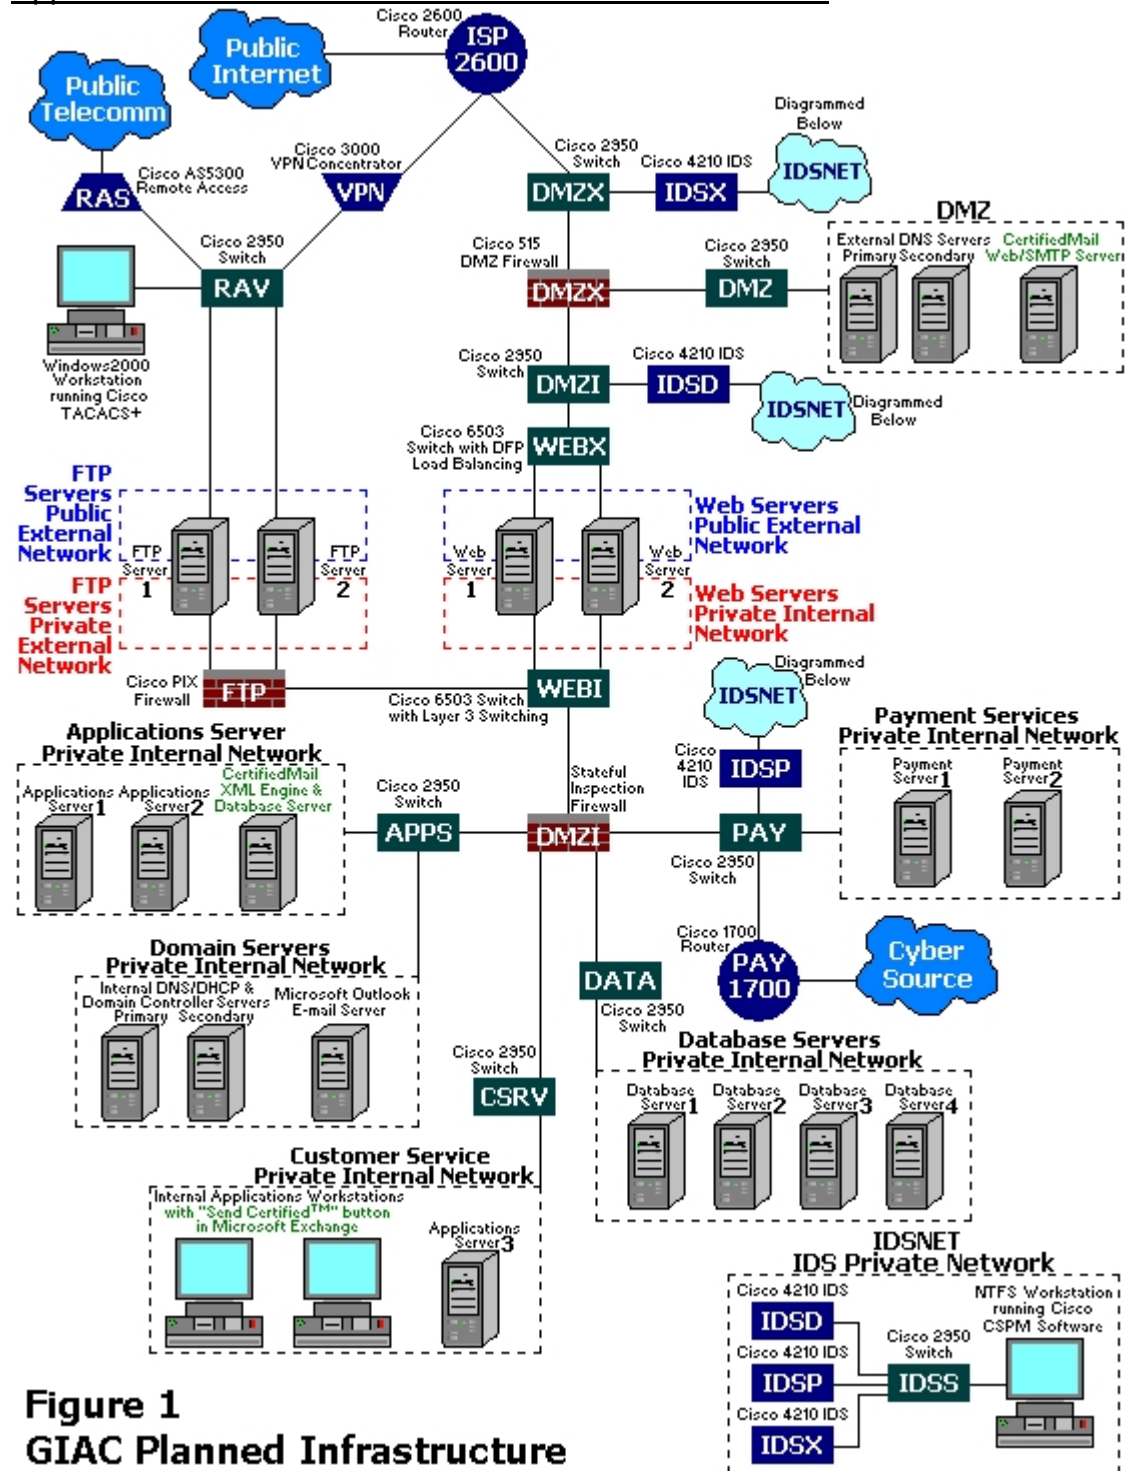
Public Telecomm

Public Internet

Cisco 2600 Router

ISP 2600

Cisco AS5300 Remote Access

RAS

Cisco 3000 VPN Concentrator

VPN

Cisco 2950 Switch

DMZX

Cisco 4210 IDS

IDSX

Diagrammed Below

IDSNET

DMZ

External DNS Servers Primary Secondary

CertifiedMail Web/SMTP Server

Cisco 2950 Switch

RAV

Windows2000 Workstation running Cisco TACACS+

Cisco 515 DMZ Firewall

DMZX

Cisco 2950 Switch

DMZ

Cisco 2950 Switch

DMZI

Cisco 4210 IDS

IDSD

IDSNET

Diagrammed Below

Cisco 6503 Switch with DFP Load Balancing

WEBX

FTP Servers Public External Network

FTP Server 1

FTP Server 2

Web Server 1

Web Server 2

Web Servers Public External Network

FTP Servers Private External Network

Web Servers Private Internal Network

Cisco PIX Firewall

FTP

Cisco 6503 Switch with Layer 3 Switching

WEBI

Diagrammed Below

IDSNET

Applications Server Private Internal Network

Applications Server 1

Applications Server 2

CertifiedMail XML Engine & Database Server

Cisco 2950 Switch

APPS

Stateful Inspection Firewall

DMZI

Cisco 4210 IDS

IDSP

Payment Services Private Internal Network

Payment Server 1

Payment Server 2

PAY

Cisco 2950 Switch

Domain Servers Private Internal Network

Internal DNS/DHCP & Domain Controller Servers Primary Secondary

Microsoft Outlook E-mail Server

Cisco 1700 Router

PAY 1700

Cyber Source

DATA

Cisco 2950 Switch

Cisco 2950 Switch

CSRV

Database Servers Private Internal Network

Database Server 1

Database Server 2

Database Server 3

Database Server 4

Customer Service Private Internal Network

Internal Applications Workstations with "Send Certified™" button in Microsoft Exchange

Applications Server 3

IDSNET IDS Private Network

Cisco 4210 IDS

IDSD

NTFS Workstation running Cisco CSPM Software

Cisco 4210 IDS

IDSP

Cisco 2950 Switch

IDSS

Cisco 4210 IDS

IDSX

Figure 1
GIAC Planned Infrastructure